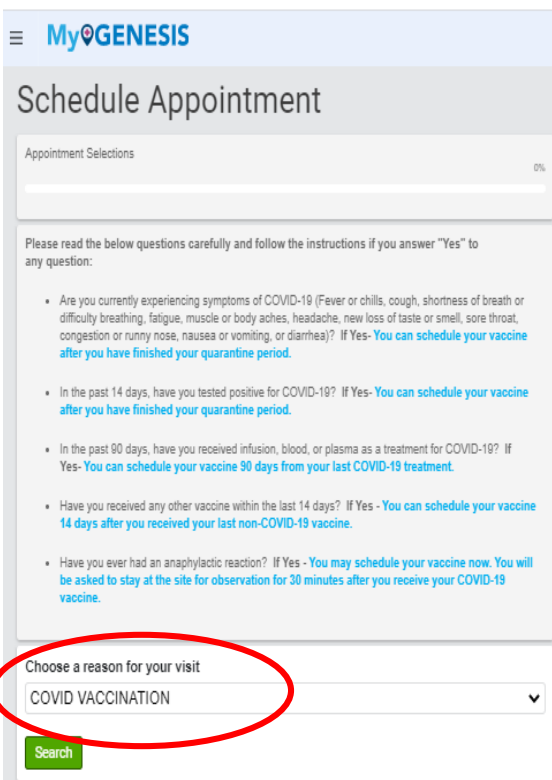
≡ MyGENESIS

Schedule Appointment

Appointment Selections

0%

Please read the below questions carefully and follow the instructions if you answer "Yes" to any question:

- Are you currently experiencing symptoms of COVID-19 (Fever or chills, cough, shortness of breath or difficulty breathing, fatigue, muscle or body aches, headache, new loss of taste or smell, sore throat, congestion or runny nose, nausea or vomiting, or diarrhea)? If Yes- You can schedule your vaccine after you have finished your quarantine period.

- In the past 14 days, have you tested positive for COVID-19? If Yes- You can schedule your vaccine after you have finished your quarantine period.

- In the past 90 days, have you received infusion, blood, or plasma as a treatment for COVID-19? If Yes- You can schedule your vaccine 90 days from your last COVID-19 treatment.

- Have you received any other vaccine within the last 14 days? If Yes - You can schedule your vaccine 14 days after you received your last non-COVID-19 vaccine.

- Have you ever had an anaphylactic reaction? If Yes - You may schedule your vaccine now. You will be asked to stay at the site for observation for 30 minutes after you receive your COVID-19 vaccine.

Choose a reason for your visit

COVID VACCINATION

Search